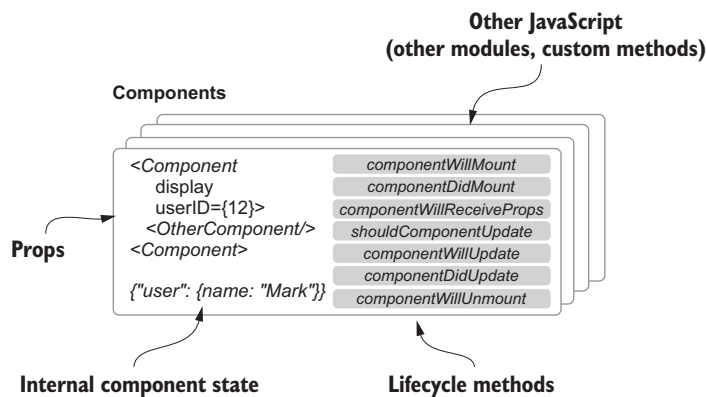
Other JavaScript
(other modules, custom methods)

Components

<Component
display
userID={12}>
<OtherComponent/>
<Component>

{"user": {name: "Mark"}}

componentWillMount
componentDidMount
componentWillReceiveProps
shouldComponentUpdate
componentWillUpdate
componentDidUpdate
componentWillUnmount

Props

Internal component state

Lifecycle methods